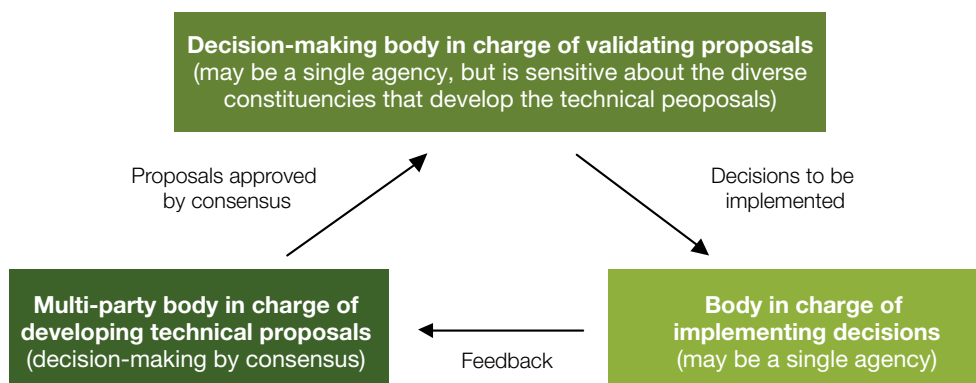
**Decision-making body in charge of validating proposals**
(may be a single agency, but is sensitive about the diverse constituencies that develop the technical peoposals)

Proposals approved by consensus

Decisions to be implemented

**Multi-party body in charge of developing technical proposals**
(decision-making by consensus)

Feedback

**Body in charge of implementing decisions**
(may be a single agency)